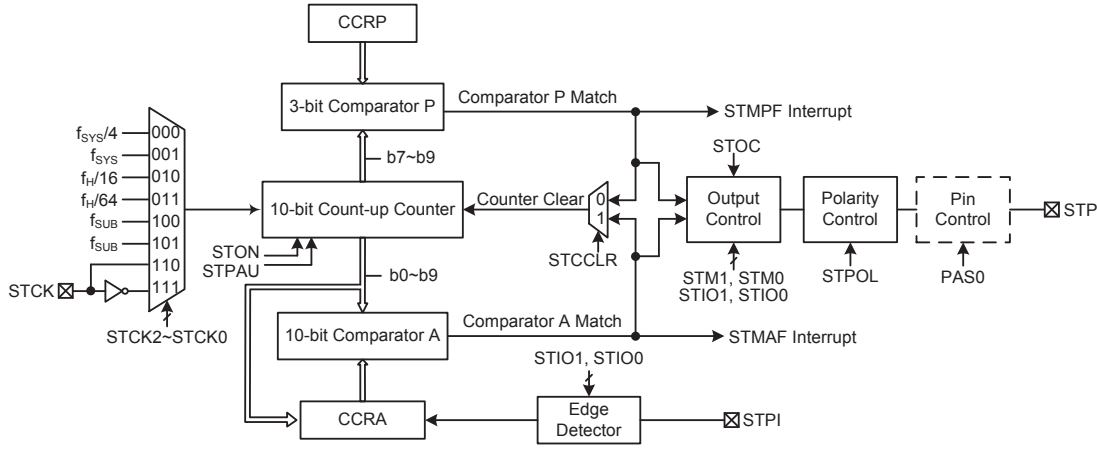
CCRP

3-bit Comparator P

Comparator P Match

STMPF Interrupt

$f_{SYS}/4$ 000
$f_{SYS}$ 001
$f_H/16$ 010
$f_H/64$ 011
$f_{SUB}$ 100
$f_{SUB}$ 101
110
111

STCK

STCK2~STCK0

b7~b9

10-bit Count-up Counter

Counter Clear

0
1

STCCLR

STON
STPAU

b0~b9

STOC

Output Control

STM1, STM0
STIO1, STIO0

Polarity Control

STPOL

Pin Control

PAS0

STP

10-bit Comparator A

Comparator A Match

STMAF Interrupt

STIO1, STIO0

CCRA

Edge Detector

STPI